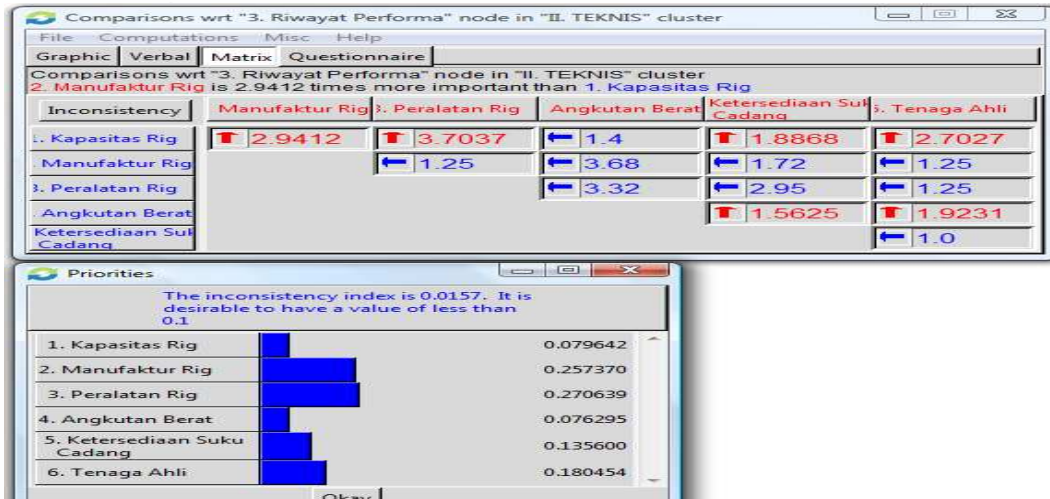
Comparisons wrt "3. Riwayat Performa" node in "II. TEKNIS" cluster

File Computations Misc Help

Graphic | Verbal | Matrix | Questionnaire

Comparisons wrt "3. Riwayat Performa" node in "II. TEKNIS" cluster
2. Manufaktur Rig is 2.9412 times more important than 1. Kapasitas Rig

| Inconsistency | Manufaktur Rig | 3. Peralatan Rig | Angkutan Berat | Ketersediaan Suku Cadang | 5. Tenaga Ahli |
|---|---|---|---|---|---|
| 1. Kapasitas Rig | 2.9412 | 3.7037 | 1.4 | 1.8868 | 2.7027 |
| Manufaktur Rig | | 1.25 | 3.68 | 1.72 | 1.25 |
| 3. Peralatan Rig | | | 3.32 | 2.95 | 1.25 |
| Angkutan Berat | | | | 1.5625 | 1.9231 |
| Ketersediaan Suku Cadang | | | | | 1.0 |

Priorities

The inconsistency index is 0.0157. It is desirable to have a value of less than 0.1

| | |
|---|---|
| 1. Kapasitas Rig | 0.079642 |
| 2. Manufaktur Rig | 0.257370 |
| 3. Peralatan Rig | 0.270639 |
| 4. Angkutan Berat | 0.076295 |
| 5. Ketersediaan Suku Cadang | 0.135600 |
| 6. Tenaga Ahli | 0.180454 |

Okay